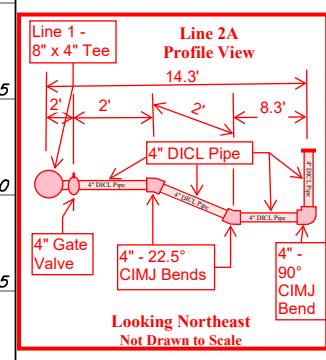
Line 1 - 8" x 4" Tee

Line 2A
Profile View

14.3'

2'

2'

2'

8.3'

5

0

5

4" DICL Pipe

4" DICL Pipe

4" DICL Pipe

4" DICL Pipe

4" DICL Pipe

4" Gate Valve

4" - 22.5° CIMJ Bends

4" - 90° CIMJ Bend

Looking Northeast
Not Drawn to Scale